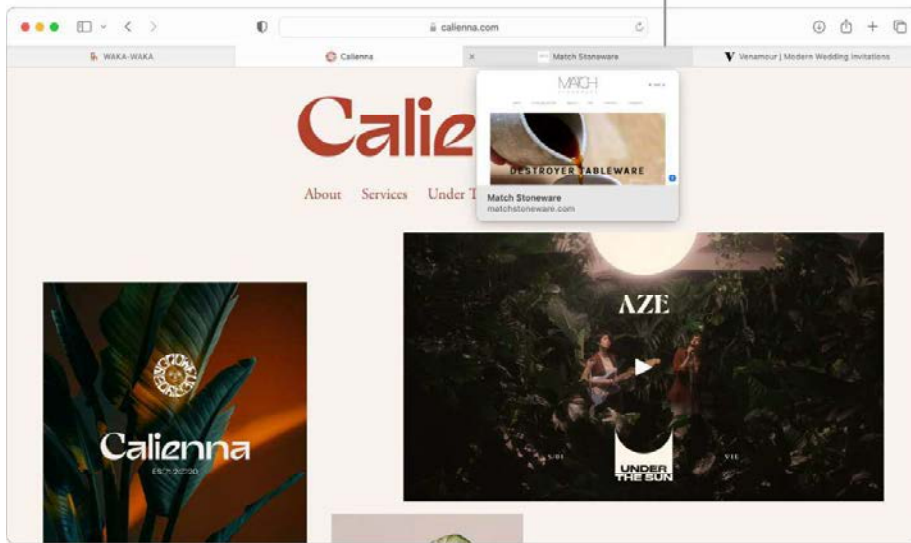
calienna.com

WAKA-WAKA

Calienna

×

Match Stoneware

Venamour | Modern Wedding Invitations

MATCH

DESTROYER TABLEWARE

Match Stoneware
matchstoneware.com

Calie

About Services Under T

Calienna

EST. 2020

AZE

UNDER THE SUN

VII